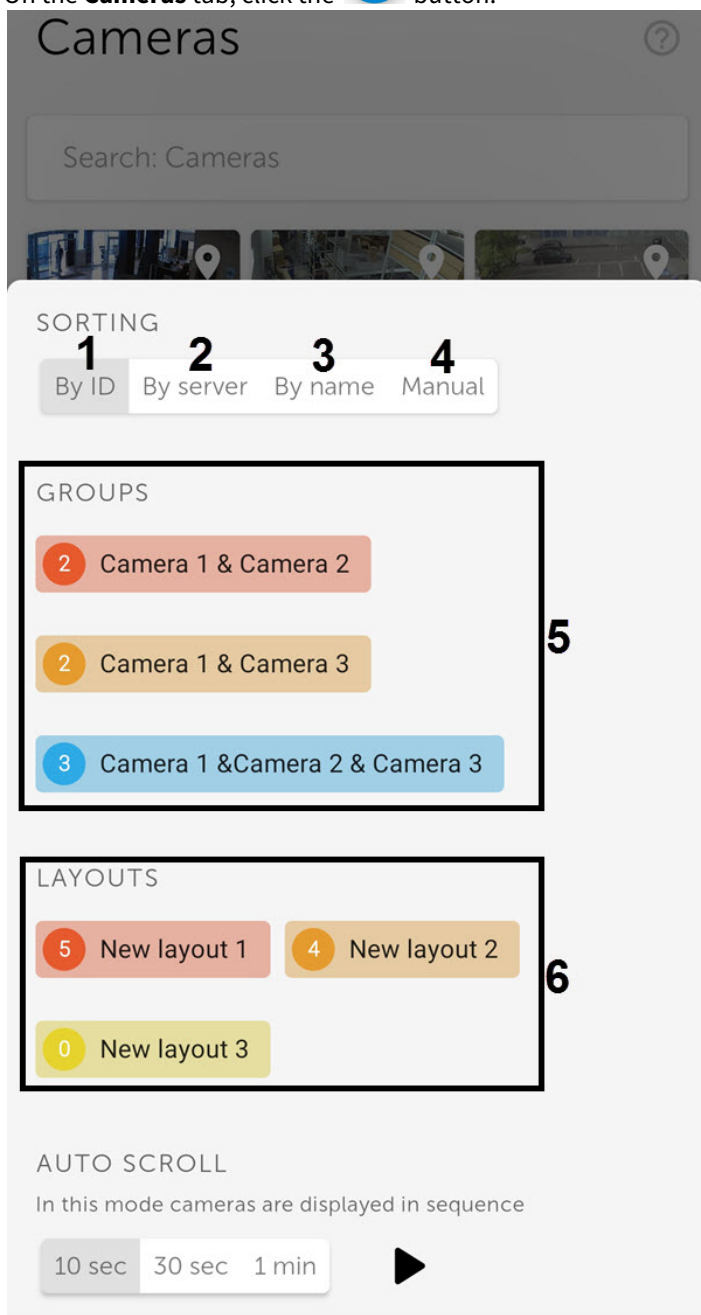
On the **Cameras** tab, click the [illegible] button.

Cameras

?

Search: Cameras

SORTING

1 By ID 2 By server 3 By name 4 Manual

GROUPS

2 Camera 1 & Camera 2

2 Camera 1 & Camera 3

3 Camera 1 &Camera 2 & Camera 3

5

LAYOUTS

5 New layout 1

4 New layout 2

0 New layout 3

6

AUTO SCROLL

In this mode cameras are displayed in sequence

10 sec 30 sec 1 min